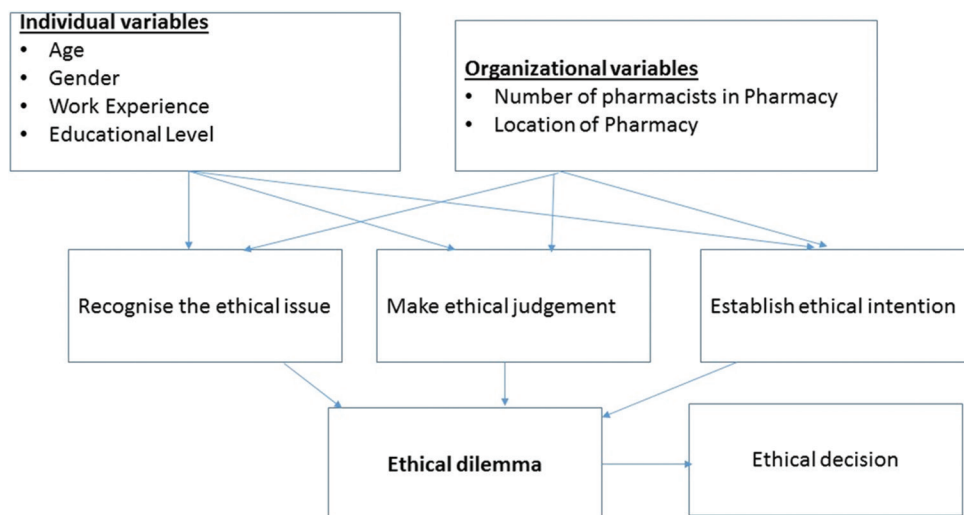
Individual variables
- Age
- Gender
- Work Experience
- Educational Level

Organizational variables
- Number of pharmacists in Pharmacy
- Location of Pharmacy

Recognise the ethical issue

Make ethical judgement

Establish ethical intention

Ethical dilemma

Ethical decision